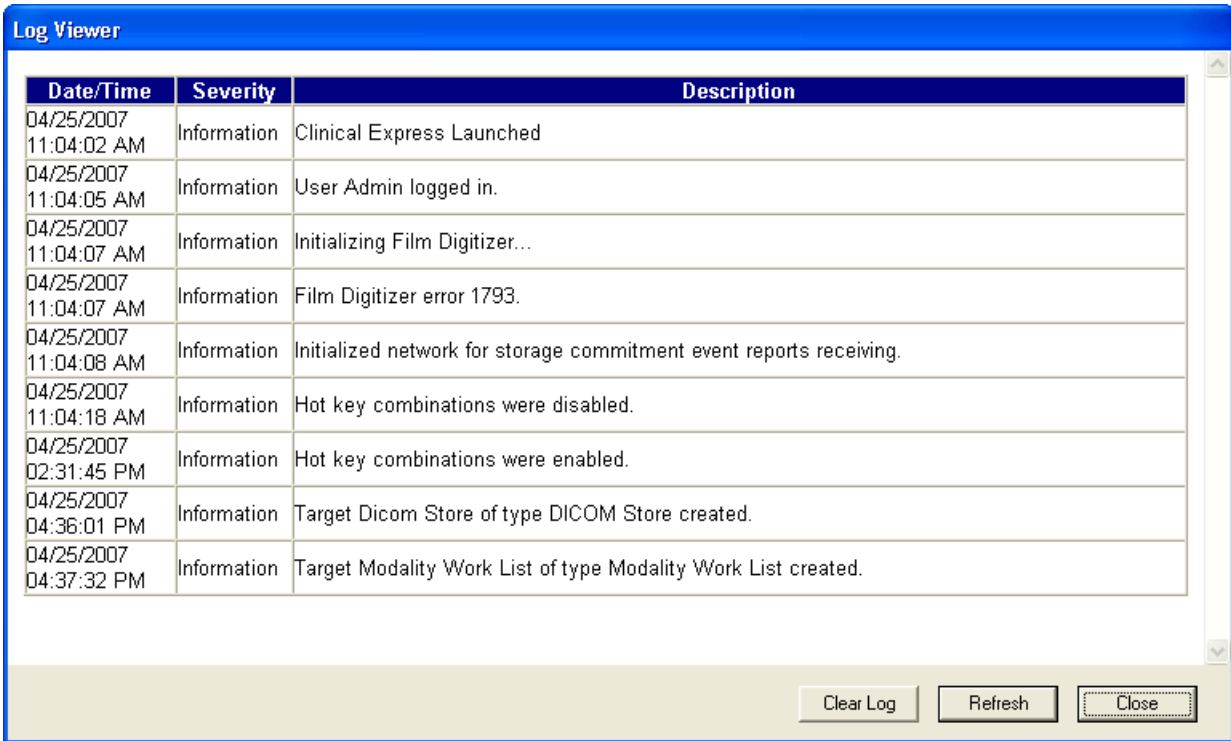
Log Viewer

| Date/Time | Severity | Description |
|---|---|---|
| 04/25/2007 11:04:02 AM | Information | Clinical Express Launched |
| 04/25/2007 11:04:05 AM | Information | User Admin logged in. |
| 04/25/2007 11:04:07 AM | Information | Initializing Film Digitizer... |
| 04/25/2007 11:04:07 AM | Information | Film Digitizer error 1793. |
| 04/25/2007 11:04:08 AM | Information | Initialized network for storage commitment event reports receiving. |
| 04/25/2007 11:04:18 AM | Information | Hot key combinations were disabled. |
| 04/25/2007 02:31:45 PM | Information | Hot key combinations were enabled. |
| 04/25/2007 04:36:01 PM | Information | Target Dicom Store of type DICOM Store created. |
| 04/25/2007 04:37:32 PM | Information | Target Modality Work List of type Modality Work List created. |

Clear Log
Refresh
Close